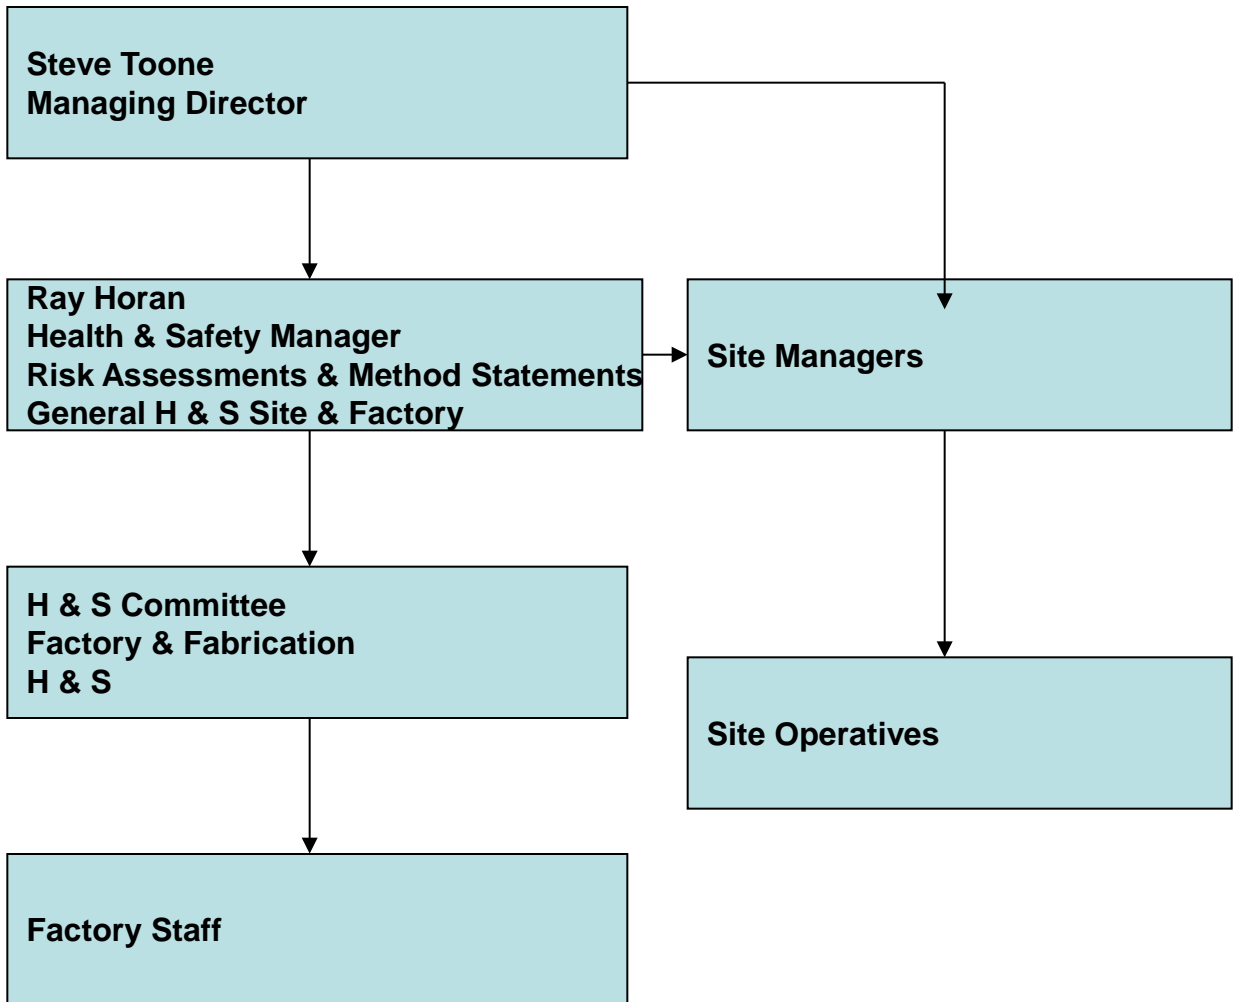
Steve Toone
Managing Director

Ray Horan
Health & Safety Manager
Risk Assessments & Method Statements
General H & S Site & Factory

Site Managers

H & S Committee
Factory & Fabrication
H & S

Site Operatives

Factory Staff